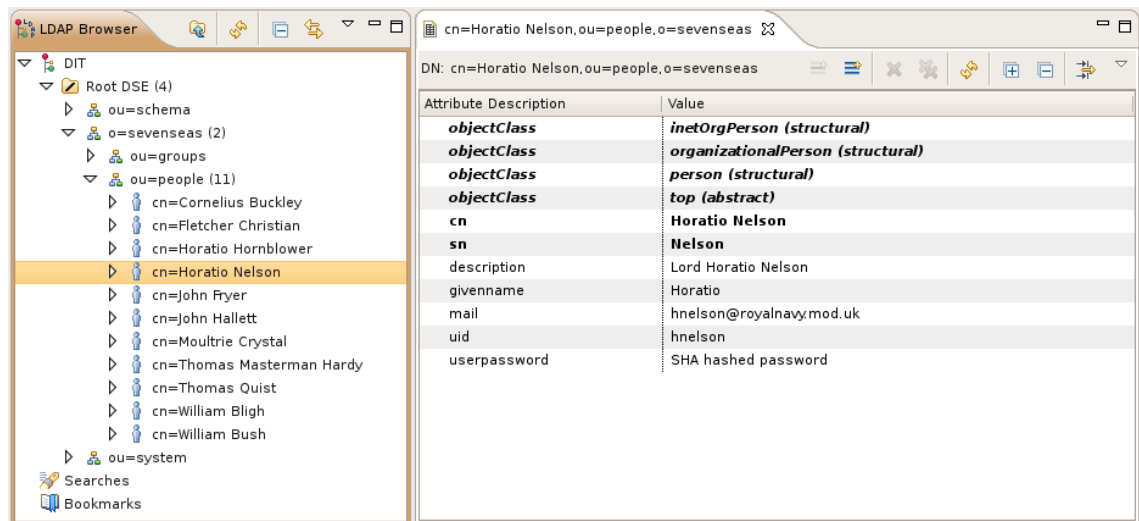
LDAP Browser

DIT
Root DSE (4)
ou=schema
o=sevenseas (2)
ou=groups
ou=people (11)
cn=Cornelius Buckley
cn=Fletcher Christian
cn=Horatio Hornblower
cn=Horatio Nelson
cn=John Fryer
cn=John Hallett
cn=Moultrie Crystal
cn=Thomas Masterman Hardy
cn=Thomas Quist
cn=William Bligh
cn=William Bush
ou=system
Searches
Bookmarks

cn=Horatio Nelson,ou=people,o=sevenseas

DN: cn=Horatio Nelson,ou=people,o=sevenseas

| Attribute Description | Value |
|---|---|
| objectClass | inetOrgPerson (structural) |
| objectClass | organizationalPerson (structural) |
| objectClass | person (structural) |
| objectClass | top (abstract) |
| cn | Horatio Nelson |
| sn | Nelson |
| description | Lord Horatio Nelson |
| givenname | Horatio |
| mail | hnelson@royalnavy.mod.uk |
| uid | hnelson |
| userpassword | SHA hashed password |